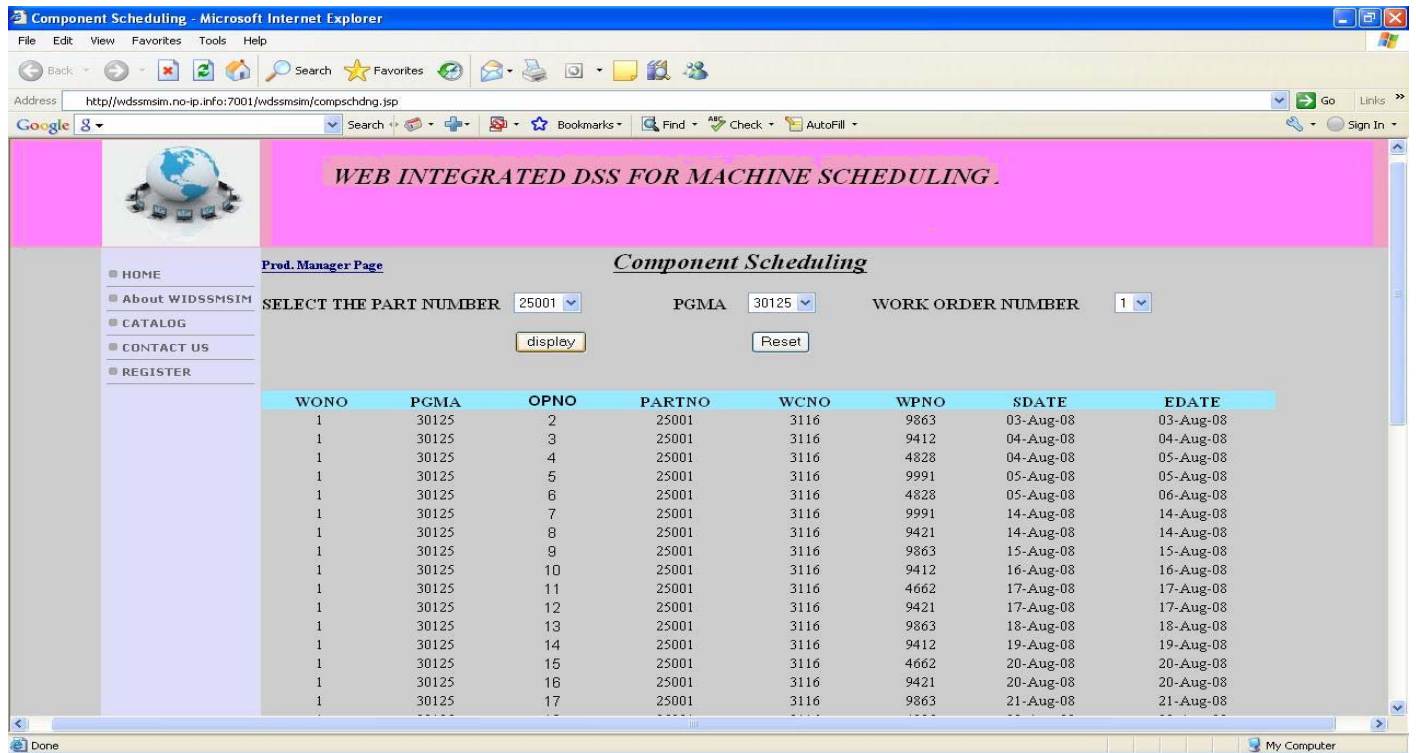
Component Scheduling - Microsoft Internet Explorer

File Edit View Favorites Tools Help

Back Search Favorites

Address http//wdssmsim.no-ip.info:7001/wdssmsim/compschdng.jsp Go Links »

Google Search Bookmarks Find Check AutoFill Sign In

WEB INTEGRATED DSS FOR MACHINE SCHEDULING .

HOME
About WIDSSMSIM
CATALOG
CONTACT US
REGISTER

Prod. Manager Page

Component Scheduling

SELECT THE PART NUMBER 25001 PGMA 30125 WORK ORDER NUMBER 1

display Reset

| WONO | PGMA | OPNO | PARTNO | WCNO | WPNO | SDATE | EDATE |
|---|---|---|---|---|---|---|---|
| 1 | 30125 | 2 | 25001 | 3116 | 9863 | 03-Aug-08 | 03-Aug-08 |
| 1 | 30125 | 3 | 25001 | 3116 | 9412 | 04-Aug-08 | 04-Aug-08 |
| 1 | 30125 | 4 | 25001 | 3116 | 4828 | 04-Aug-08 | 05-Aug-08 |
| 1 | 30125 | 5 | 25001 | 3116 | 9991 | 05-Aug-08 | 05-Aug-08 |
| 1 | 30125 | 6 | 25001 | 3116 | 4828 | 05-Aug-08 | 06-Aug-08 |
| 1 | 30125 | 7 | 25001 | 3116 | 9991 | 14-Aug-08 | 14-Aug-08 |
| 1 | 30125 | 8 | 25001 | 3116 | 9421 | 14-Aug-08 | 14-Aug-08 |
| 1 | 30125 | 9 | 25001 | 3116 | 9863 | 15-Aug-08 | 15-Aug-08 |
| 1 | 30125 | 10 | 25001 | 3116 | 9412 | 16-Aug-08 | 16-Aug-08 |
| 1 | 30125 | 11 | 25001 | 3116 | 4662 | 17-Aug-08 | 17-Aug-08 |
| 1 | 30125 | 12 | 25001 | 3116 | 9421 | 17-Aug-08 | 17-Aug-08 |
| 1 | 30125 | 13 | 25001 | 3116 | 9863 | 18-Aug-08 | 18-Aug-08 |
| 1 | 30125 | 14 | 25001 | 3116 | 9412 | 19-Aug-08 | 19-Aug-08 |
| 1 | 30125 | 15 | 25001 | 3116 | 4662 | 20-Aug-08 | 20-Aug-08 |
| 1 | 30125 | 16 | 25001 | 3116 | 9421 | 20-Aug-08 | 20-Aug-08 |
| 1 | 30125 | 17 | 25001 | 3116 | 9863 | 21-Aug-08 | 21-Aug-08 |

Done My Computer